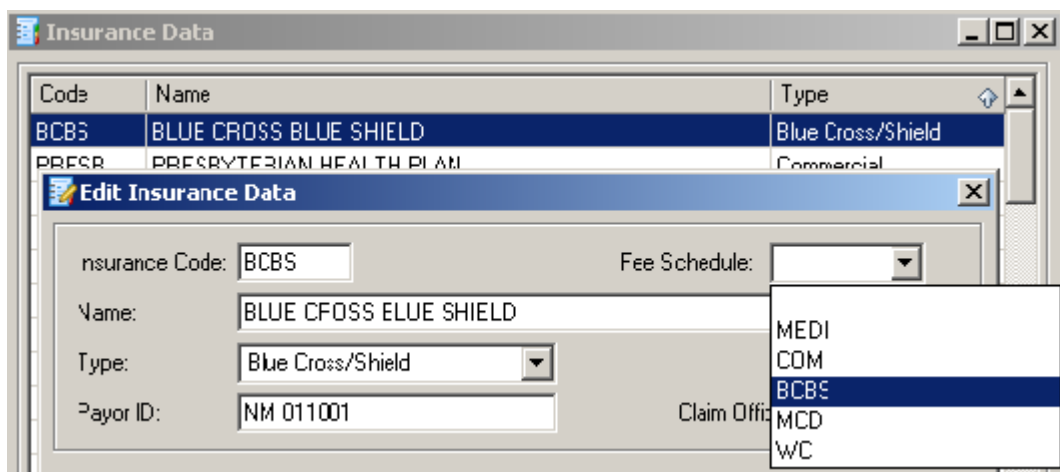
Insurance Data

| Code | Name | Type |
|---|---|---|
| BCBS | BLUE CROSS BLUE SHIELD | Blue Cross/Shield |
| PRESB | PRESBYTERIAN HEALTH PLAN | Commercial |

Edit Insurance Data

nsurance Code: BCBS

Fee Schedule:

Name: BLUE CFOSS ELUE SHIELD

Type: Blue Cross/Shield

Payor ID: NM 011001

Claim Offi

MEDI
COM
BCBS
MCD
WC